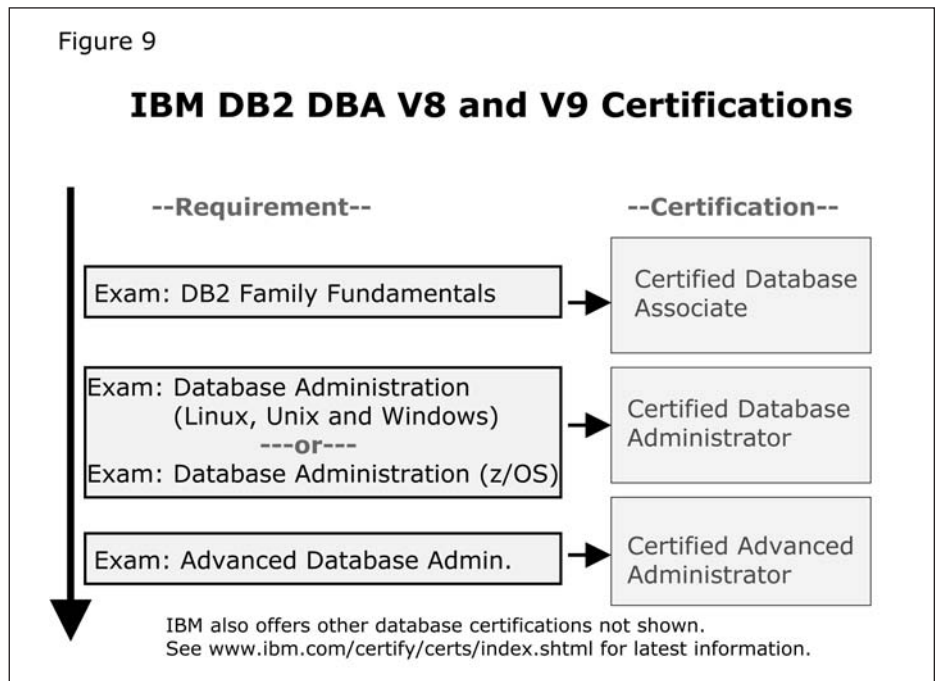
Figure 9

IBM DB2 DBA V8 and V9 Certifications

--Requirement--

--Certification--

Exam: DB2 Family Fundamentals

Certified Database Associate

Exam: Database Administration (Linux, Unix and Windows)
---or---
Exam: Database Administration (z/OS)

Certified Database Administrator

Exam: Advanced Database Admin.

Certified Advanced Administrator

IBM also offers other database certifications not shown.
See www.ibm.com/certify/certs/index.shtml for latest information.